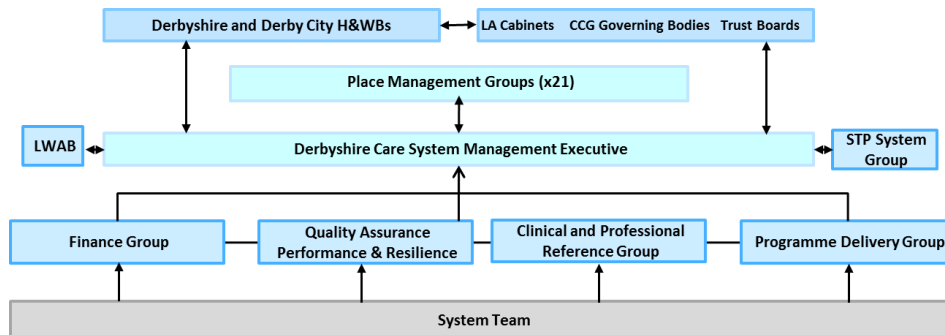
Derbyshire and Derby City H&WBs

LA Cabinets CCG Governing Bodies Trust Boards

Place Management Groups (x21)

LWAB

Derbyshire Care System Management Executive

STP System Group

Finance Group

Quality Assurance Performance & Resilience

Clinical and Professional Reference Group

Programme Delivery Group

System Team